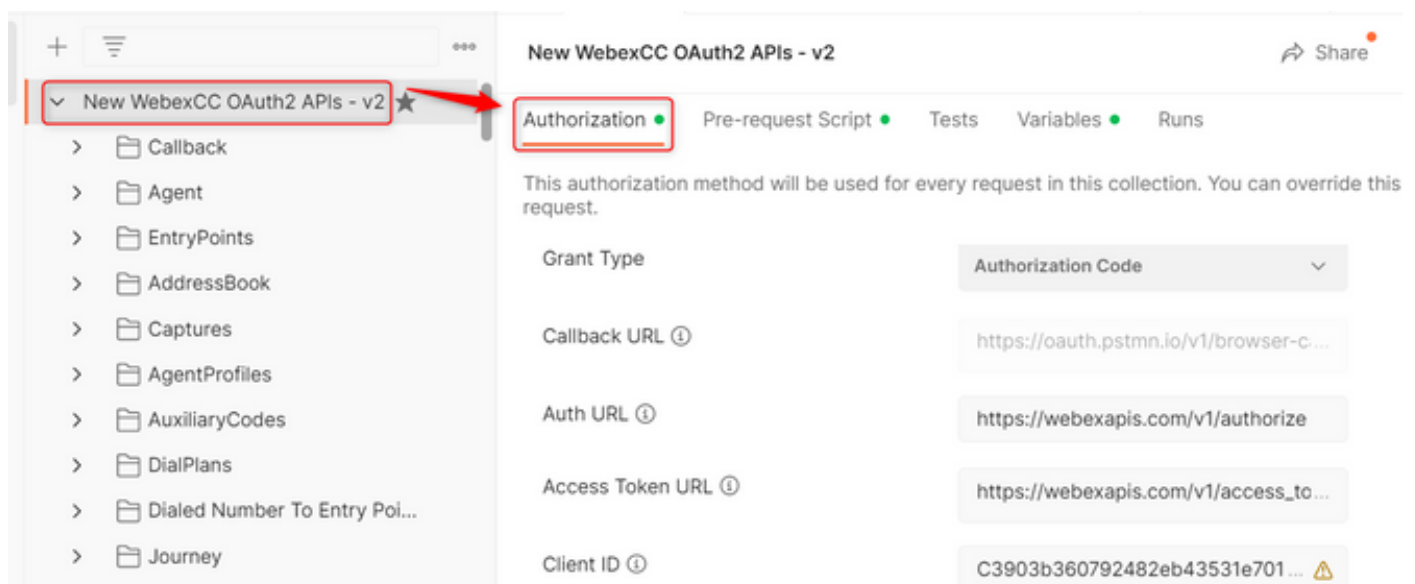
+ ooo

New WebexCC OAuth2 APIs - v2

Callback

Agent

EntryPoints

AddressBook

Captures

AgentProfiles

AuxiliaryCodes

DialPlans

Dialed Number To Entry Poi...

Journey

New WebexCC OAuth2 APIs - v2

Share

Authorization Pre-request Script Tests Variables Runs

This authorization method will be used for every request in this collection. You can override this request.

Grant Type Authorization Code

Callback URL https://oauth.pstmn.io/v1/browser-c...

Auth URL https://webexapis.com/v1/authorize

Access Token URL https://webexapis.com/v1/access_to...

Client ID C3903b360792482eb43531e701...